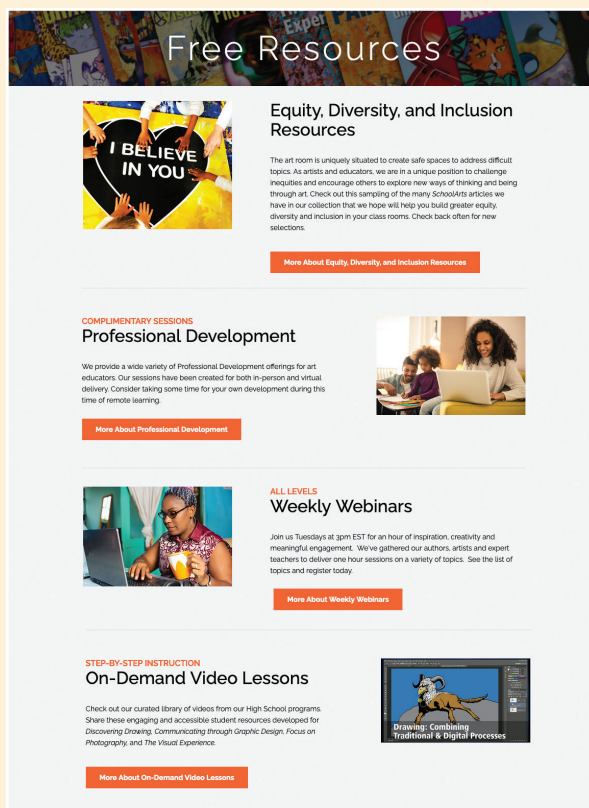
Free Resources

I BELIEVE IN YOU

Equity, Diversity, and Inclusion Resources

The art room is uniquely situated to create safe spaces to address difficult topics. As artists and educators, we are in a unique position to challenge inequities and encourage others to explore new ways of thinking and being through art. Check out this sampling of the many *SchoolArts* articles we have in our collection that we hope will help you build greater equity, diversity and inclusion in your class rooms. Check back often for new selections.

More About Equity, Diversity, and Inclusion Resources

COMPLIMENTARY SESSIONS
Professional Development

We provide a wide variety of Professional Development offerings for art educators. Our sessions have been created for both in-person and virtual delivery. Consider taking some time for your own development during this time of remote learning.

More About Professional Development

ALL LEVELS
Weekly Webinars

Join us Tuesdays at 3pm EST for an hour of inspiration, creativity and meaningful engagement. We've gathered our authors, artists and expert teachers to deliver one hour sessions on a variety of topics. See the list of topics and register today.

More About Weekly Webinars

STEP-BY-STEP INSTRUCTION
On-Demand Video Lessons

Check out our curated library of videos from our High School programs. Share these engaging and accessible student resources developed for *Discovering Drawing*, *Communicating through Graphic Design*, *Focus on Photography*, and *The Visual Experience*.

Drawing: Combining Traditional & Digital Processes

More About On-Demand Video Lessons